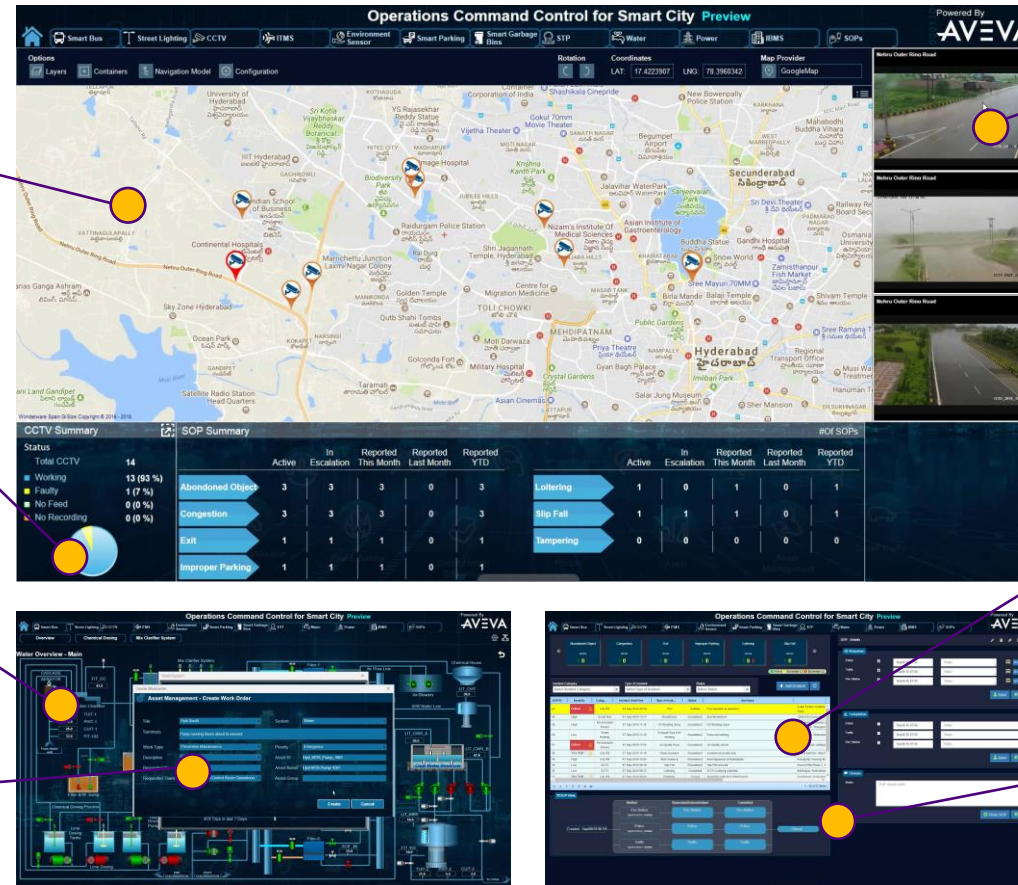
Operations Command Control for Smart City Preview

Powered By AVEVA

Smart Bus | Street Lighting | CCTV | ITMS | Environment Sensor | Smart Parking | Smart Garbage Bins | STP | Water | Power | IBMS | SOPs

Options
Layers | Containers | Navigation Model | Configuration

Rotation

Coordinates
LAT: 17.4223907 LNG: 78.3960342

Map Provider
GoogleMap

Nehru Outer Ring Road

Nehru Outer Ring Road

Nehru Outer Ring Road

University of Hyderabad
IIIT Hyderabad
Indian School of Business
Continental Hospitals
Sky Zone Hyderabad
Ocean Park
Satellite Radio Station Head Quarters
Biodiversity Park
Raidurgam Police Station
Golden Temple
Qutb Shahi Tombs
Golconda Fort
Military Hospital
Taramati
Shri Jagannath Temple, Hyderabad
Centre for Migration Medicine
TOLI CHOWKI
MEHDIPATNAM
Priya Theatre
Crystal Gardens
Asian Cinemas
Gyan Bagh Palace
Salar Jung Museum
Nizam's Institute Of Medical Sciences
Asian Institute of Gastroenterology
Buddha Statue
Snow World
Sree Mayuri 70MM
Birla Mandir
Balaji Temple
Public Gardens
Hyderabad
Imliban Park
Secunderabad
Jalavihar WaterPark
Sanjeevaiah Park
Begumpet Airport
Gokul 70mm Movie Theater
Vijetha Theater
Shashikala Cinepride
New Bowenpally Police Station
Mahabodhi Buddha Vihare
Gandhi Hospital
Zamisthanpur Fish Market
Shivam Temple
Sree Ramana Theatre
Regional Transport Office
Musi Wa Treatme
Hanuman T
Sher Mansion
Manas Ganga Ashram
Land Gandipet
Nehru Outer Ring Road
Mahadrishti Junction Laxmi Nagar Colony
Moti Darwaza
Railway Res
Osmania University
Sri Devi Theater
Image Hospital
YS Rajasekhar Reddy Statue
Sri Kotla Vijaybhaskar Reddy Botanical Garden
Krishna Kanth Park
Corporation of India

Wonderware Spain GISize Copyright © 2016 - 2019

CCTV Summary
Status
Total CCTV 14
Working 13 (93 %)
Faulty 1 (7 %)
No Feed 0 (0 %)
No Recording 0 (0 %)

SOP Summary
#Of SOPs

| | Active | In Escalation | Reported This Month | Reported Last Month | Reported YTD |
|---|---|---|---|---|---|
| Abondoned Object | 3 | 3 | 3 | 0 | 3 |
| Congestion | 3 | 3 | 3 | 0 | 3 |
| Exit | 1 | 1 | 1 | 0 | 1 |
| Improper Parking | 1 | 1 | 1 | 0 | 1 |

| | Active | In Escalation | Reported This Month | Reported Last Month | Reported YTD |
|---|---|---|---|---|---|
| Loitering | 1 | 0 | 1 | 0 | 1 |
| Slip Fall | 1 | 1 | 1 | 0 | 1 |
| Tampering | 0 | 0 | 0 | 0 | 0 |

Operations Command Control for Smart City Preview
Powered By AVEVA
Overview | Chemical Dosing | Mix Clarifier System
Water Overview - Main
Asset Management - Create Work Order
Site | System
Summary
Work Type | Priority
Description | Asset ID
Responsible Team | Asset Group
Create | Cancel

Operations Command Control for Smart City Preview
Powered By AVEVA
Abondoned Object | Congestion | Exit | Improper Parking | Loitering | Slip Fall
Save
Save